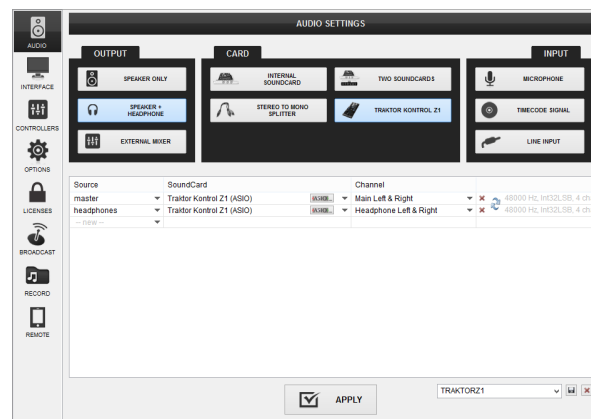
AUDIO
INTERFACE
CONTROLLERS
OPTIONS
LICENSES
BROADCAST
RECORD
REMOTE

AUDIO SETTINGS

OUTPUT
SPEAKER ONLY
SPEAKER + HEADPHONE
EXTERNAL MIXER

CARD
INTERNAL SOUNDCARD
TWO SOUNDCARDS
STEREO TO MONO SPLITTER
TRAKTOR KONTROL Z1

INPUT
MICROPHONE
TIMECODE SIGNAL
LINE INPUT

| Source | SoundCard | | Channel | |
|---|---|---|---|---|
| master | Traktor Kontrol Z1 (ASIO) | ASIO | Main Left & Right | 48000 Hz, Int32LSB, 4 ch |
| headphones | Traktor Kontrol Z1 (ASIO) | ASIO | Headphone Left & Right | 48000 Hz, Int32LSB, 4 ch |
| -- new -- | | | | |

APPLY

TRAKTORZ1